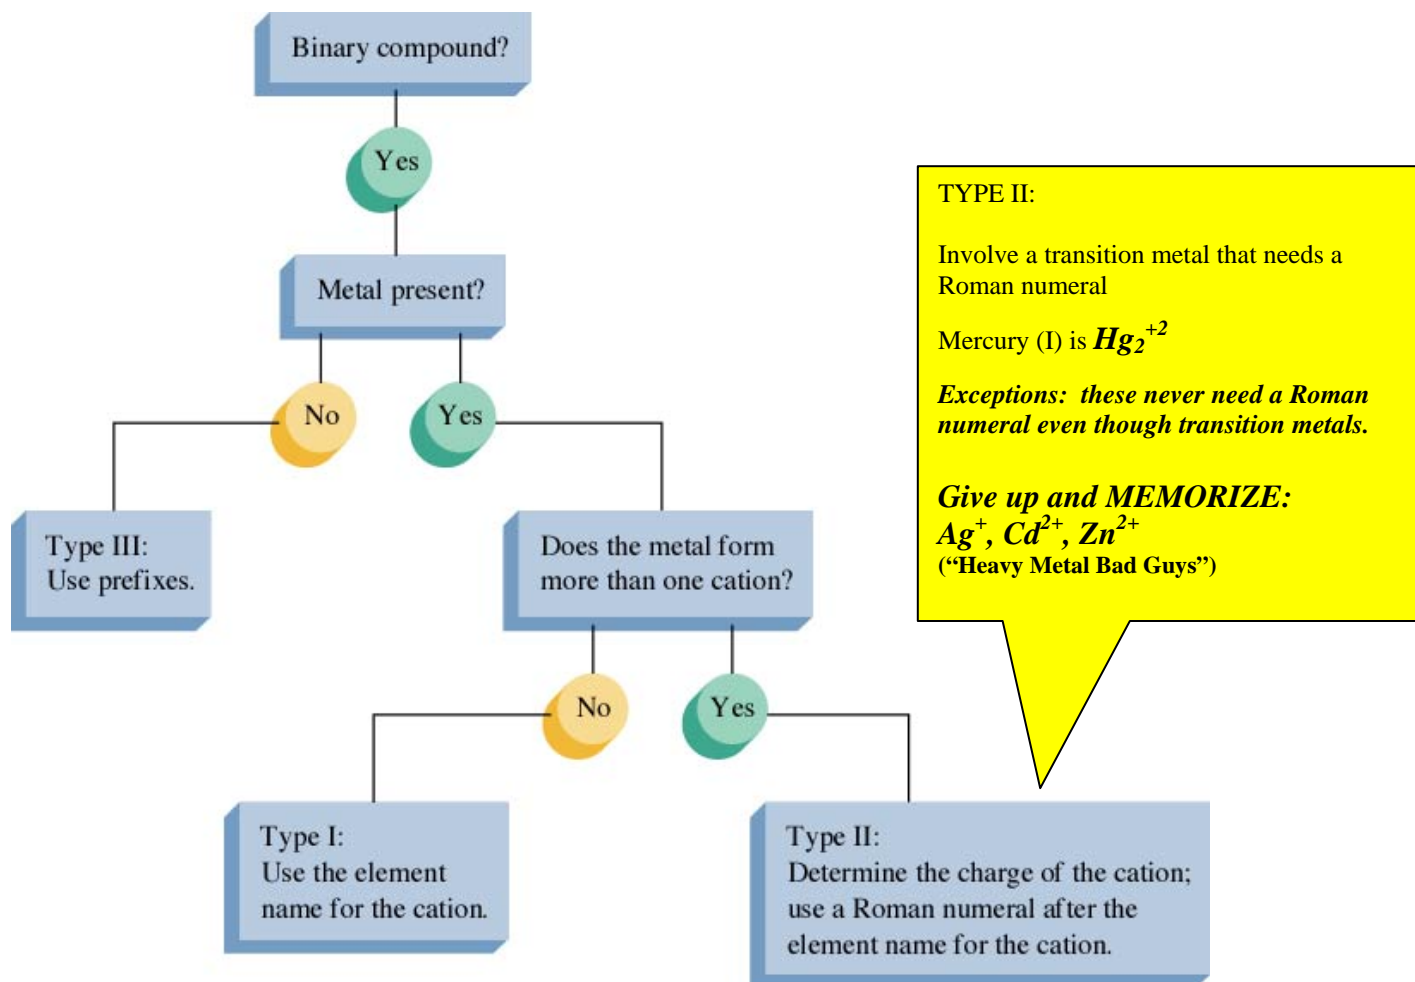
Binary compound?

Yes

Metal present?

No

Yes

Type III:
Use prefixes.

Does the metal form more than one cation?

No

Yes

Type I:
Use the element name for the cation.

Type II:
Determine the charge of the cation; use a Roman numeral after the element name for the cation.

TYPE II:

Involve a transition metal that needs a Roman numeral

Mercury (I) is $Hg_2^{+2}$

*Exceptions: these never need a Roman numeral even though transition metals.*

*Give up and MEMORIZE:*
$Ag^+$, $Cd^{2+}$, $Zn^{2+}$
("Heavy Metal Bad Guys")